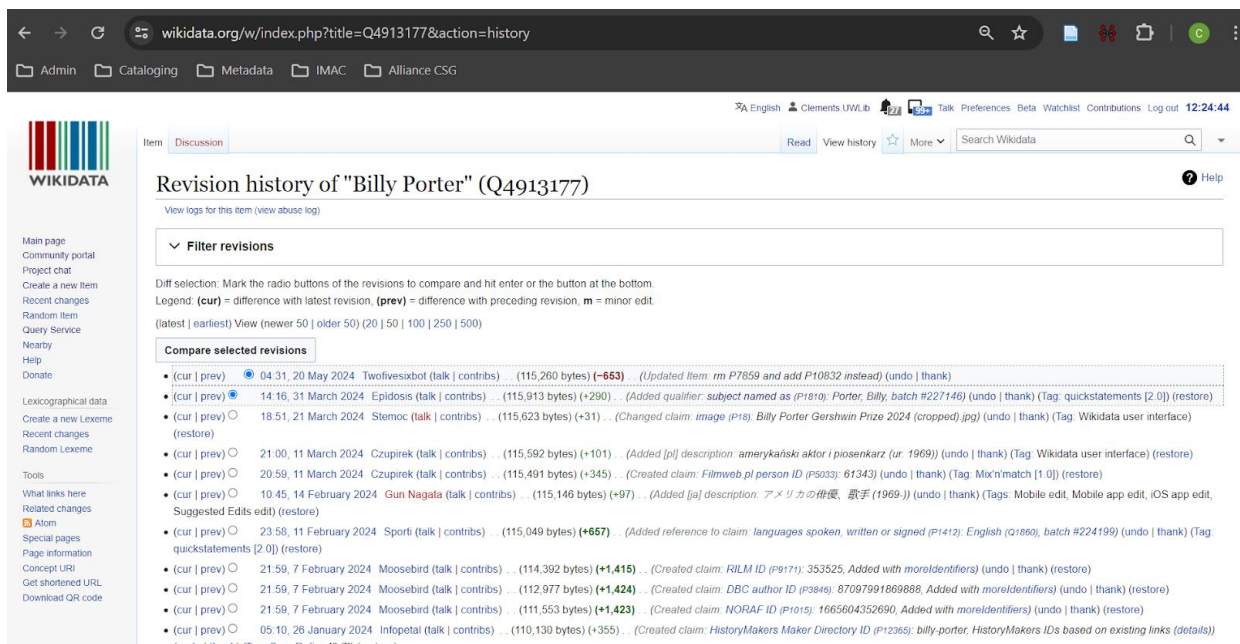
wikidata.org/w/index.php?title=Q4913177&action=history

Admin Cataloging Metadata IMAC Alliance CSG

English Clements UWLib 27 99+ Talk Preferences Beta Watchlist Contributions Log out 12:24:44

WIKIDATA

Item Discussion Read View history More Search Wikidata

Revision history of "Billy Porter" (Q4913177)

Help

View logs for this item (view abuse log)

Main page
Community portal
Project chat
Create a new Item
Recent changes
Random Item
Query Service
Nearby
Help
Donate

Lexicographical data
Create a new Lexeme
Recent changes
Random Lexeme

Tools
What links here
Related changes
Atom
Special pages
Page information
Concept URI
Get shortened URL
Download QR code

Filter revisions

Diff selection: Mark the radio buttons of the revisions to compare and hit enter or the button at the bottom.
Legend: (cur) = difference with latest revision, (prev) = difference with preceding revision, m = minor edit.

(latest | earliest) View (newer 50 | older 50) (20 | 50 | 100 | 250 | 500)

Compare selected revisions

• (cur | prev) 04:31, 20 May 2024 Twofivesixbot (talk | contribs) . . (115,260 bytes) (−653) . . (Updated Item: rm P7859 and add P10832 instead) (undo | thank)
• (cur | prev) 14:16, 31 March 2024 Epidosis (talk | contribs) . . (115,913 bytes) (+290) . . (Added qualifier: subject named as (P1810): Porter, Billy, batch #227146) (undo | thank) (Tag: quickstatements [2.0]) (restore)
• (cur | prev) 18:51, 21 March 2024 Stemoc (talk | contribs) . . (115,623 bytes) (+31) . . (Changed claim: image (P18): Billy Porter Gershwin Prize 2024 (cropped).jpg) (undo | thank) (Tag: Wikidata user interface) (restore)
• (cur | prev) 21:00, 11 March 2024 Czupirek (talk | contribs) . . (115,592 bytes) (+101) . . (Added [pl] description: amerykański aktor i piosenkarz (ur. 1969)) (undo | thank) (Tag: Wikidata user interface) (restore)
• (cur | prev) 20:59, 11 March 2024 Czupirek (talk | contribs) . . (115,491 bytes) (+345) . . (Created claim: Filmweb.pl person ID (P5033): 61343) (undo | thank) (Tag: Mix'n'match [1.0]) (restore)
• (cur | prev) 10:45, 14 February 2024 Gun Nagata (talk | contribs) . . (115,146 bytes) (+97) . . (Added [ja] description: アメリカの俳優、歌手 (1969-)) (undo | thank) (Tags: Mobile edit, Mobile app edit, iOS app edit, Suggested Edits edit) (restore)
• (cur | prev) 23:58, 11 February 2024 Sporti (talk | contribs) . . (115,049 bytes) (+657) . . (Added reference to claim: languages spoken, written or signed (P1412): English (Q1860), batch #224199) (undo | thank) (Tag: quickstatements [2.0]) (restore)
• (cur | prev) 21:59, 7 February 2024 Moosebird (talk | contribs) . . (114,392 bytes) (+1,415) . . (Created claim: RILM ID (P9171): 353525, Added with moreIdentifiers) (undo | thank) (restore)
• (cur | prev) 21:59, 7 February 2024 Moosebird (talk | contribs) . . (112,977 bytes) (+1,424) . . (Created claim: DBC author ID (P3846): 87097991869888, Added with moreIdentifiers) (undo | thank) (restore)
• (cur | prev) 21:59, 7 February 2024 Moosebird (talk | contribs) . . (111,553 bytes) (+1,423) . . (Created claim: NORAF ID (P1015): 1665604352690, Added with moreIdentifiers) (undo | thank) (restore)
• (cur | prev) 05:10, 26 January 2024 Infopetal (talk | contribs) . . (110,130 bytes) (+355) . . (Created claim: HistoryMakers Maker Directory ID (P12365): billy-porter, HistoryMakers IDs based on existing links (details))
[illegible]